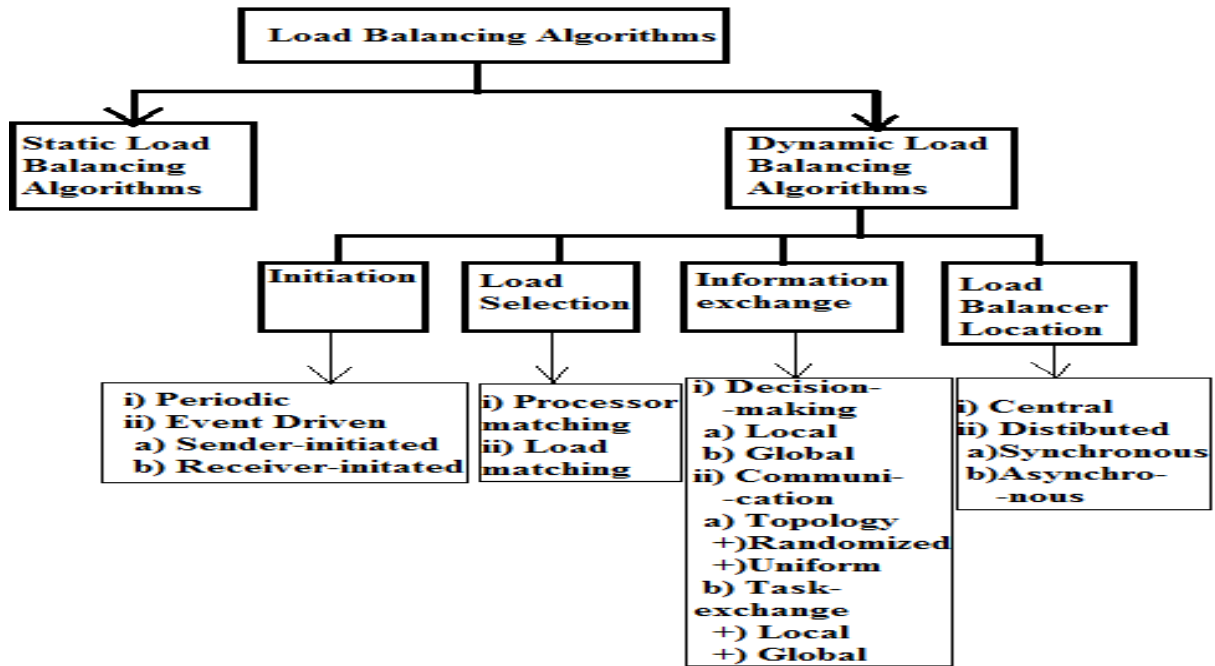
Load Balancing Algorithms

Static Load Balancing Algorithms

Dynamic Load Balancing Algorithms

Initiation

Load Selection

Information exchange

Load Balancer Location

i) Periodic
ii) Event Driven
a) Sender-initiated
b) Receiver-initated

i) Processor matching
ii) Load matching

i) Decision-making
a) Local
b) Global
ii) Communication
a) Topology
+)Randomized
+)Uniform
b) Task-exchange
+) Local
+) Global

i) Central
ii) Distibuted
a)Synchronous
b)Asynchronous